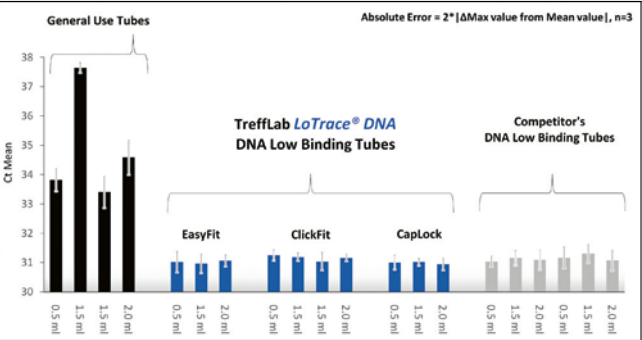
General Use Tubes

Absolute Error = 2*|ΔMax value from Mean value|, n=3

TreffLab LoTrace® DNA
DNA Low Binding Tubes

Competitor's
DNA Low Binding Tubes

Ct Mean

38
37
36
35
34
33
32
31
30

EasyFit

ClickFit

CapLock

0.5 ml
1.5 ml
1.5 ml
2.0 ml
0.5 ml
1.5 ml
2.0 ml
0.5 ml
1.5 ml
2.0 ml
0.5 ml
1.5 ml
2.0 ml
0.5 ml
1.5 ml
2.0 ml
0.5 ml
1.5 ml
2.0 ml